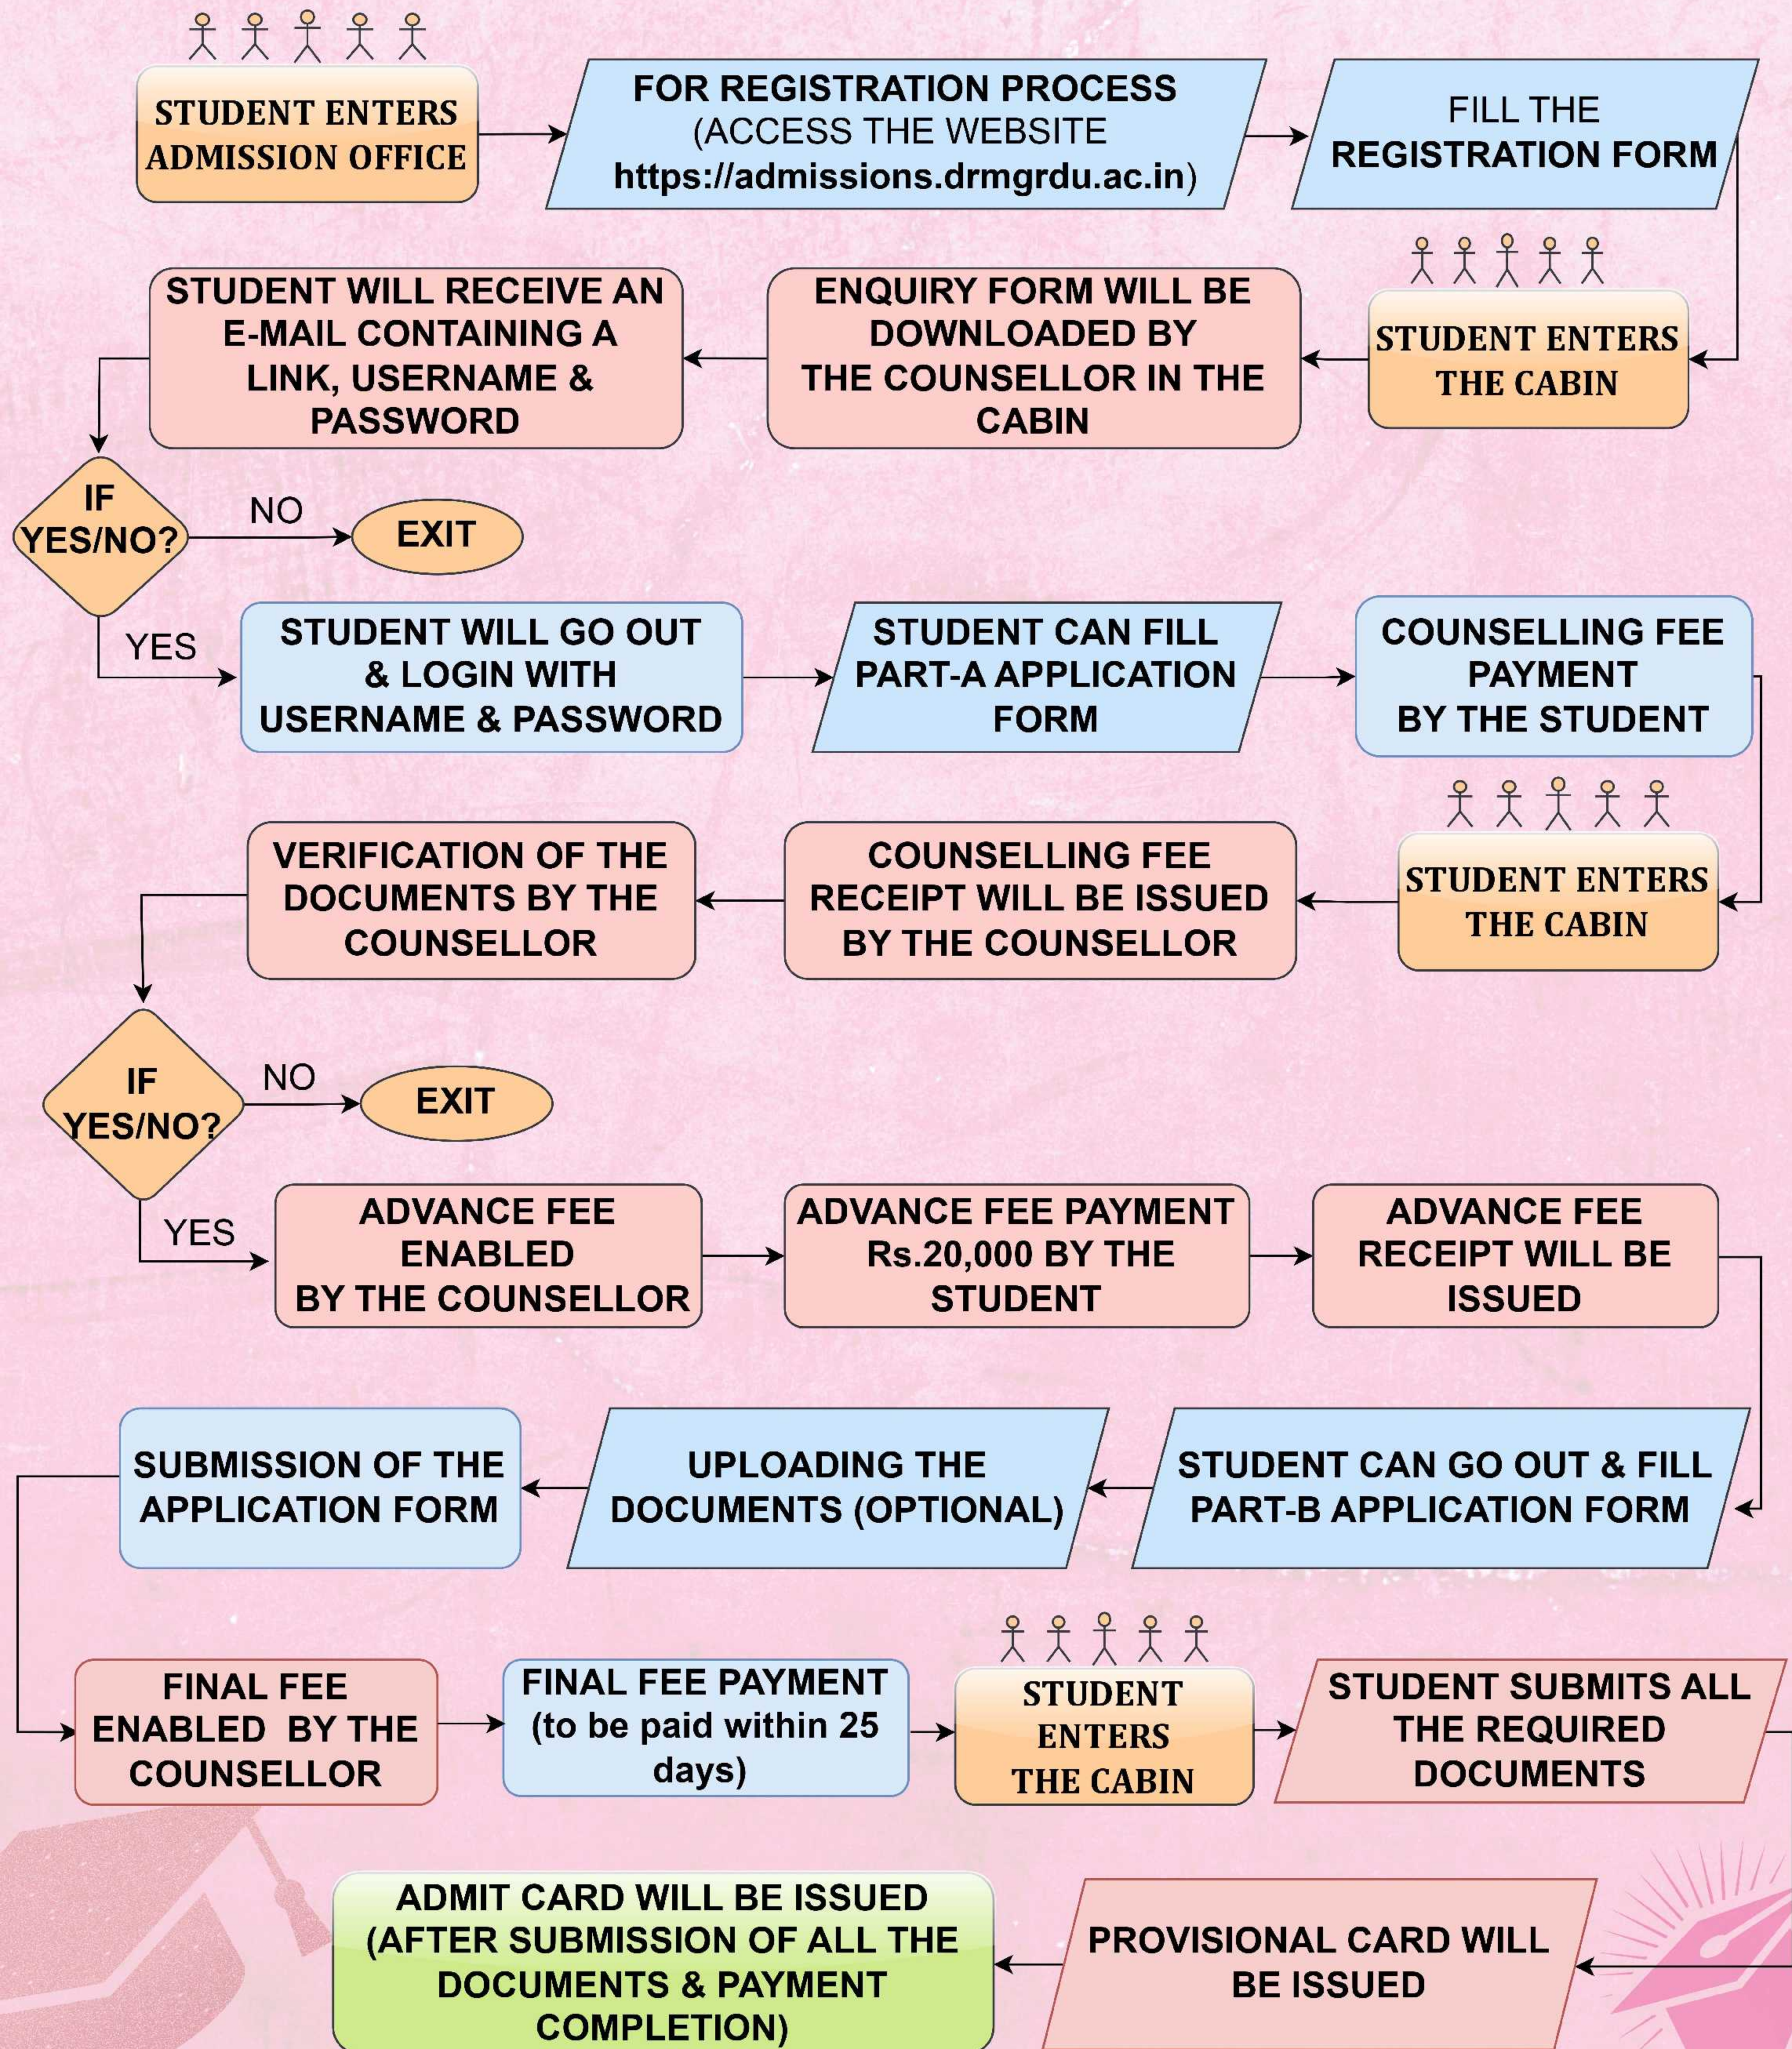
STUDENT ENTERS ADMISSION OFFICE

FOR REGISTRATION PROCESS (ACCESS THE WEBSITE https://admissions.drmgrdu.ac.in)

FILL THE REGISTRATION FORM

STUDENT ENTERS THE CABIN

ENQUIRY FORM WILL BE DOWNLOADED BY THE COUNSELLOR IN THE CABIN

STUDENT WILL RECEIVE AN E-MAIL CONTAINING A LINK, USERNAME & PASSWORD

IF YES/NO?

NO

EXIT

YES

STUDENT WILL GO OUT & LOGIN WITH USERNAME & PASSWORD

STUDENT CAN FILL PART-A APPLICATION FORM

COUNSELLING FEE PAYMENT BY THE STUDENT

STUDENT ENTERS THE CABIN

COUNSELLING FEE RECEIPT WILL BE ISSUED BY THE COUNSELLOR

VERIFICATION OF THE DOCUMENTS BY THE COUNSELLOR

IF YES/NO?

NO

EXIT

YES

ADVANCE FEE ENABLED BY THE COUNSELLOR

ADVANCE FEE PAYMENT Rs.20,000 BY THE STUDENT

ADVANCE FEE RECEIPT WILL BE ISSUED

STUDENT CAN GO OUT & FILL PART-B APPLICATION FORM

UPLOADING THE DOCUMENTS (OPTIONAL)

SUBMISSION OF THE APPLICATION FORM

FINAL FEE ENABLED BY THE COUNSELLOR

FINAL FEE PAYMENT (to be paid within 25 days)

STUDENT ENTERS THE CABIN

STUDENT SUBMITS ALL THE REQUIRED DOCUMENTS

PROVISIONAL CARD WILL BE ISSUED

ADMIT CARD WILL BE ISSUED (AFTER SUBMISSION OF ALL THE DOCUMENTS & PAYMENT COMPLETION)